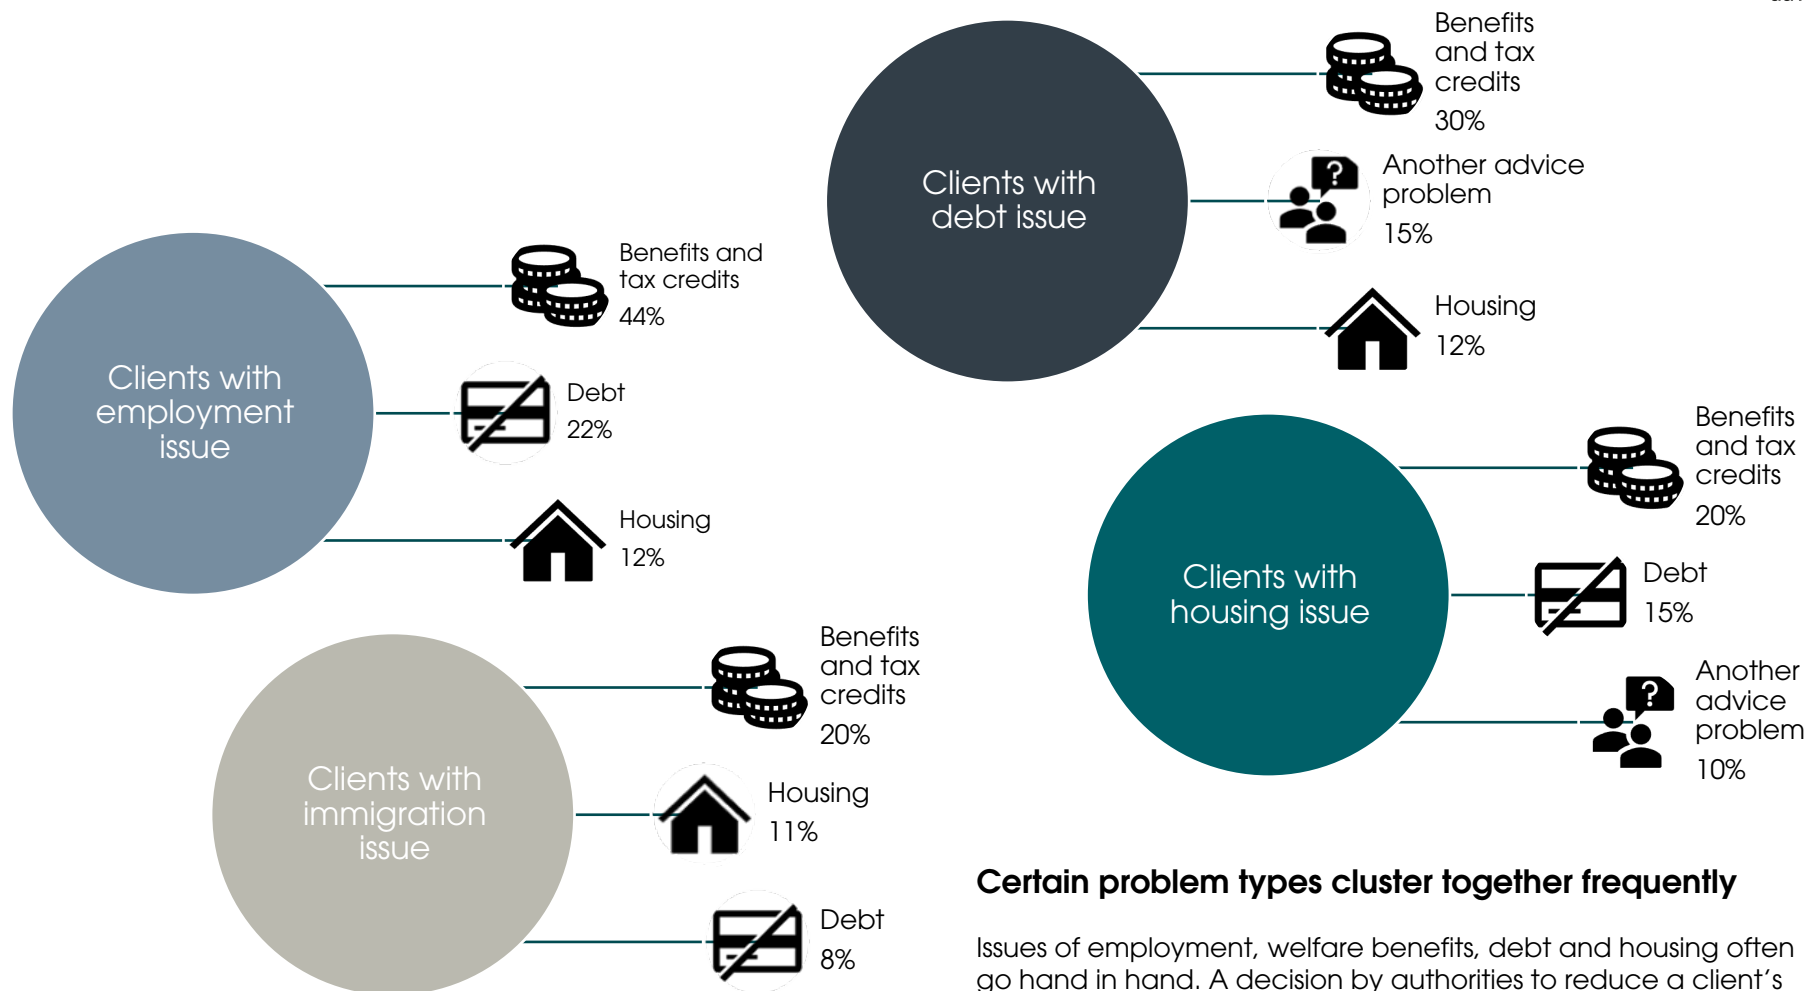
Clients with debt issue

Benefits and tax credits
30%

Another advice problem
15%

Housing
12%

Clients with employment issue

Benefits and tax credits
44%

Debt
22%

Housing
12%

Clients with housing issue

Benefits and tax credits
20%

Debt
15%

Another advice problem
10%

Clients with immigration issue

Benefits and tax credits
20%

Housing
11%

Debt
8%

Certain problem types cluster together frequently

Issues of employment, welfare benefits, debt and housing often go hand in hand. A decision by authorities to reduce a client's